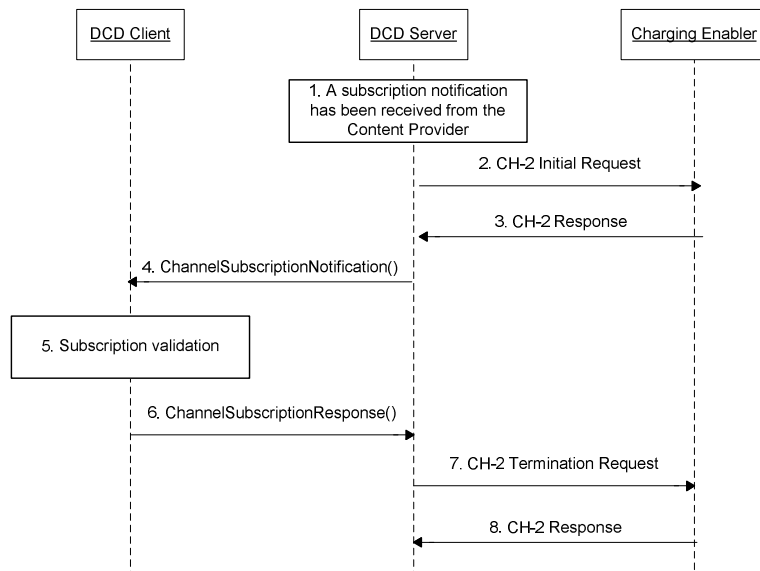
DCD Client

DCD Server

Charging Enabler

1. A subscription notification has been received from the Content Provider

2. CH-2 Initial Request

3. CH-2 Response

4. ChannelSubscriptionNotification()

5. Subscription validation

6. ChannelSubscriptionResponse()

7. CH-2 Termination Request

8. CH-2 Response